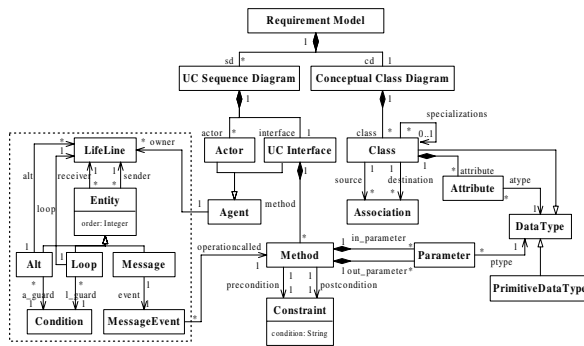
Requirement Model
1
sd *
cd 1
UC Sequence Diagram
Conceptual Class Diagram
1
1
specializations
* owner
actor
interface
class
* 0..1
LifeLine
* 1
1
*
Actor
UC Interface
Class
alt
receiver
sender
1
* 1
1 1
* attribute
* *
1
source
destination
Attribute
atype
Entity
order: Integer
loop
*
*
*
1
Agent
method
Association
1
1
1
DataType
1
1
in_parameter
Alt
Loop
Message
operationcalled
*
1
*
Parameter
*
Method
1
*
1 out_parameter *
ptype
a_guard
l_guard
event
1
1
1
precondition
postcondition
PrimitiveDataType
Condition
MessageEvent
*
Constraint
condition: String